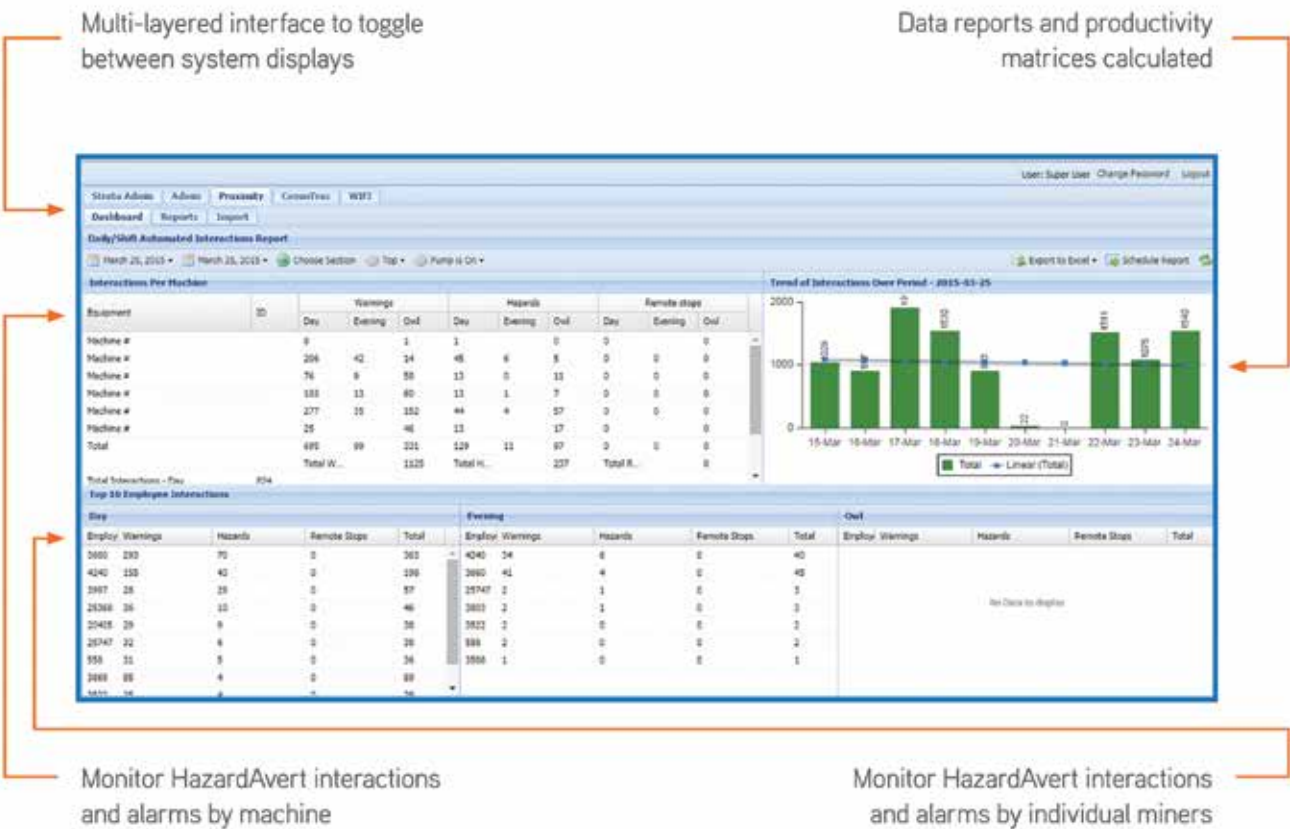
Multi-layered interface to toggle between system displays

Data reports and productivity matrices calculated

User: Super User Change Password Logout

Strata Admin | Admin | Proximity | CommTrac | WIFI

Dashboard | Reports | Import

Daily/Shift Automated Interactions Report

March 25, 2015 ▾ | March 25, 2015 ▾ | Choose Section | Top ▾ | Pump is On ▾

Export to Excel ▾ | Schedule Report

Interactions Per Machine

| Equipment | ID | Warnings Day | Warnings Evening | Warnings Owl | Hazards Day | Hazards Evening | Hazards Owl | Remote stops Day | Remote stops Evening | Remote stops Owl |
|---|---|---|---|---|---|---|---|---|---|---|
| Machine # | | 9 | | 1 | 1 | | 0 | 0 | | 0 |
| Machine # | | 206 | 42 | 14 | 48 | 6 | 8 | 0 | 0 | 0 |
| Machine # | | 76 | 9 | 58 | 13 | 0 | 11 | 0 | 0 | 0 |
| Machine # | | 103 | 13 | 60 | 13 | 1 | 7 | 0 | 0 | 0 |
| Machine # | | 277 | 35 | 152 | 44 | 4 | 57 | 0 | 0 | 0 |
| Machine # | | 25 | | 46 | 13 | | 17 | 0 | | 0 |
| Total | | 695 | 99 | 331 | 129 | 11 | 97 | 0 | 1 | 0 |
| | | Total W... | | 1125 | Total H... | | 237 | Total R... | | 0 |

Total Interactions - Day 824

Trend of Interactions Over Period - 2015-03-25

2000
1000
0

15-Mar 16-Mar 17-Mar 18-Mar 19-Mar 20-Mar 21-Mar 22-Mar 23-Mar 24-Mar

Total | Linear (Total)

Top 10 Employee Interactions

Day

| Employ | Warnings | Hazards | Remote Stops | Total |
|---|---|---|---|---|
| 3660 | 293 | 70 | 0 | 363 |
| 4240 | 158 | 41 | 0 | 199 |
| 3997 | 28 | 29 | 0 | 57 |
| 25368 | 36 | 10 | 0 | 46 |
| 20405 | 29 | 9 | 0 | 38 |
| 25747 | 32 | 6 | 0 | 38 |
| 555 | 31 | 5 | 0 | 36 |
| 3469 | 85 | 4 | 0 | 89 |

Evening

| Employ | Warnings | Hazards | Remote Stops | Total |
|---|---|---|---|---|
| 4240 | 34 | 6 | 0 | 40 |
| 3660 | 41 | 4 | 0 | 45 |
| 25747 | 2 | 1 | 0 | 3 |
| 3803 | 2 | 1 | 0 | 3 |
| 3822 | 2 | 0 | 0 | 2 |
| 555 | 2 | 0 | 0 | 2 |
| 3558 | 1 | 0 | 0 | 1 |

Owl

| Employ | Warnings | Hazards | Remote Stops | Total |
|---|---|---|---|---|

No Data to display

Monitor HazardAvert interactions and alarms by machine

Monitor HazardAvert interactions and alarms by individual miners